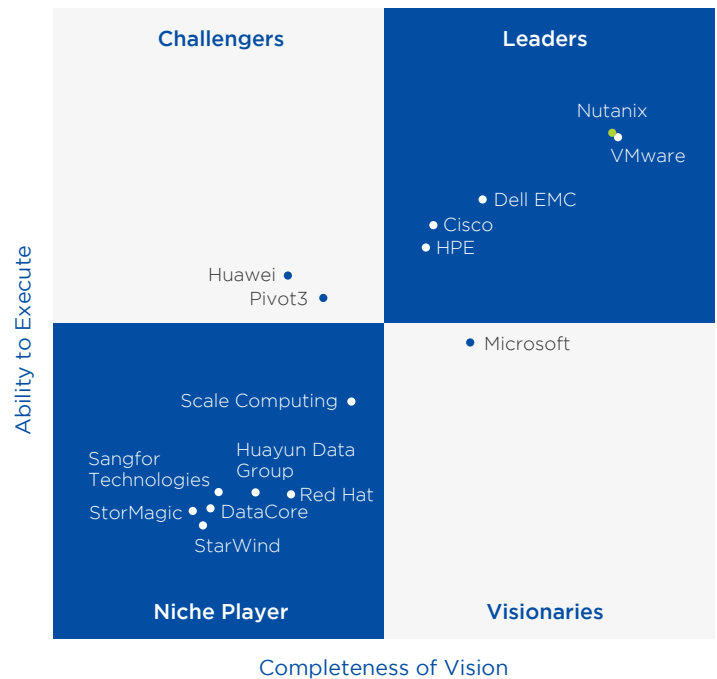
Challengers

Leaders

Nutanix
VMware

Dell EMC
Cisco
HPE

Huawei
Pivot3

Microsoft

Scale Computing

Huayun Data Group

Sangfor Technologies

Red Hat

StorMagic
DataCore
StarWind

Niche Player

Visionaries

Ability to Execute

Completeness of Vision